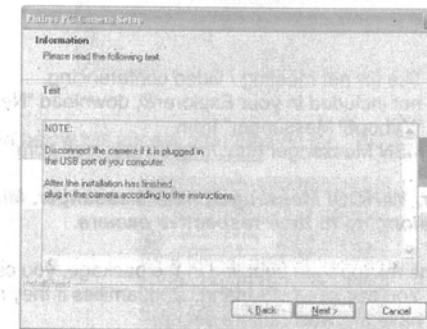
Philips PC Camera Setup

Information
Please read the following text.

Text

NOTE:

Disconnect the camera if it is plugged in the USB port of you computer.

After the installation has finished, plug in the camera according to the instructions.

< Back  Next >  Cancel